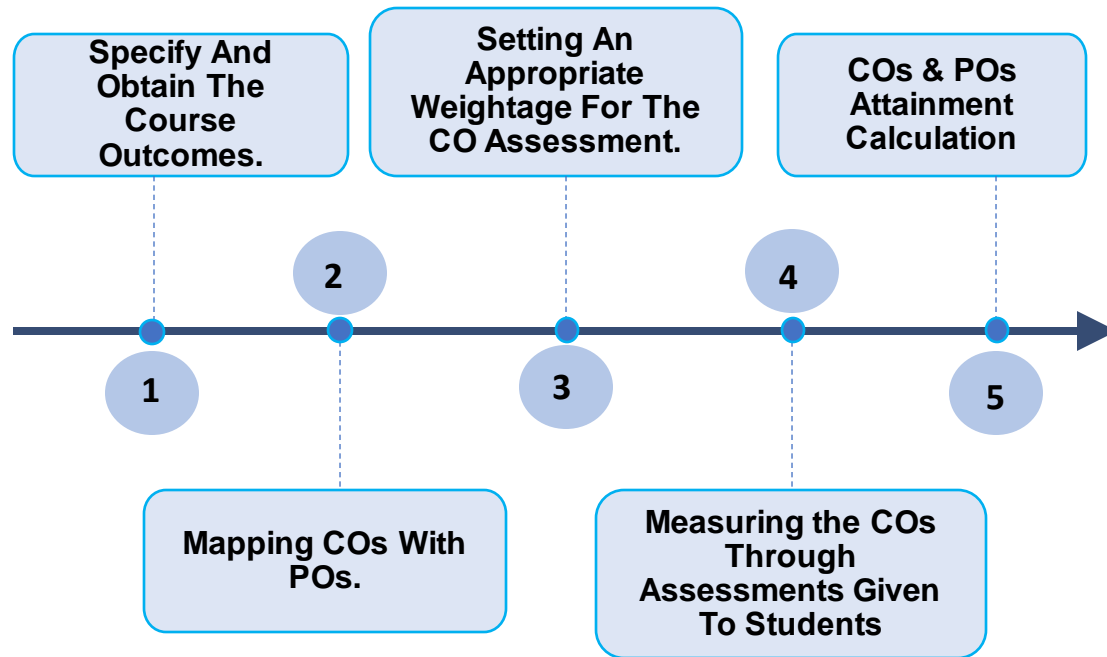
1
Specify And Obtain The Course Outcomes.

2
Mapping COs With POs.

3
Setting An Appropriate Weightage For The CO Assessment.

4
Measuring the COs Through Assessments Given To Students

5
COs & POs Attainment Calculation